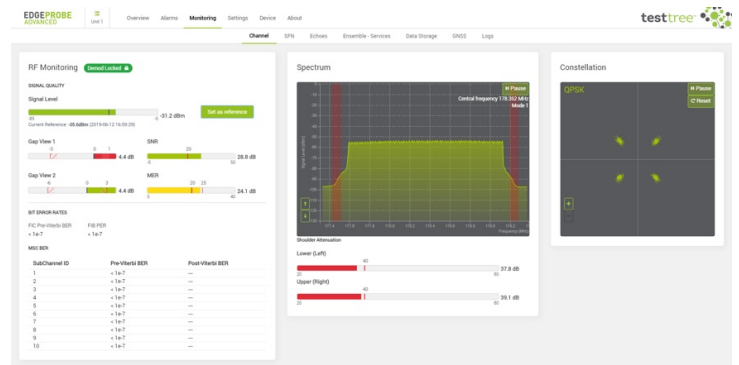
EDGEPROBE ADVANCED

Unit 1

Overview Alarms Monitoring Settings Device About

testtree

Channel SFN Echoes Ensemble - Services Data Storage GNSS Logs

RF Monitoring Demod Locked

SIGNAL QUALITY

Signal Level

-31.2 dBm

Set as reference

Current Reference: -35.6dBm (2019-06-12 16:59:29)

Gap View 1

4.4 dB

SNR

20

28.8 dB

0 50

Gap View 2

4.4 dB

MER

20 25

24.1 dB

0 40

BIT ERROR RATES

FIC Pre-Viterbi BER

< 1e-7

FIB PER

< 1e-7

MSC BER

| SubChannel ID | Pre-Viterbi BER | Post-Viterbi BER |
|---|---|---|
| 1 | < 1e-7 | — |
| 2 | < 1e-7 | — |
| 3 | < 1e-7 | — |
| 4 | < 1e-7 | — |
| 5 | < 1e-7 | — |
| 6 | < 1e-7 | — |
| 7 | < 1e-7 | — |
| 8 | < 1e-7 | — |
| 9 | < 1e-7 | — |
| 10 | < 1e-7 | — |

Spectrum

Pause

Central frequency 178.352 MHz

Mode 1

Shoulder Attenuation

Lower (Left)

40

37.8 dB

20 50

Upper (Right)

40

39.1 dB

20 50

Constellation

QPSK

Pause

Reset